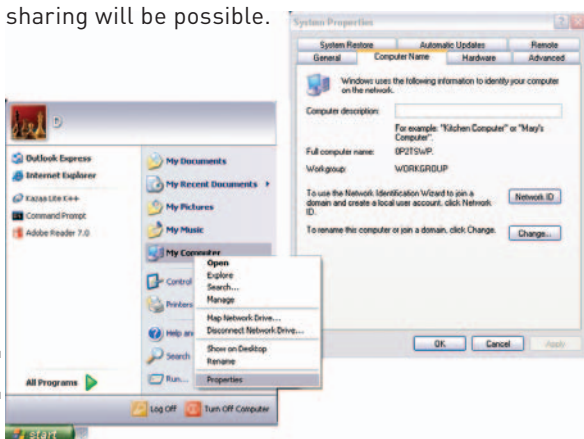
sharing will be possible.

System Properties

System Restore | Automatic Updates | Remote
General | Computer Name | Hardware | Advanced

Windows uses the following information to identify your computer on the network.

Computer description:

For example: "Kitchen Computer" or "Mary's Computer".

Full computer name: 0P2TSWP.

Workgroup: WORKGROUP

To use the Network Identification Wizard to join a domain and create a local user account, click Network ID.

Network ID

To rename this computer or join a domain, click Change.

Change...

OK | Cancel | Apply

Outlook Express
Internet Explorer
Kazaa Lite K++
Command Prompt
Adobe Reader 7.0

My Documents
My Recent Documents
My Pictures
My Music
My Computer
Control
Printers
Help an
Search
Run...

Open
Explore
Search...
Manage
Map Network Drive...
Disconnect Network Drive...
Show on Desktop
Rename
Properties

All Programs

Log Off | Turn Off Computer

start